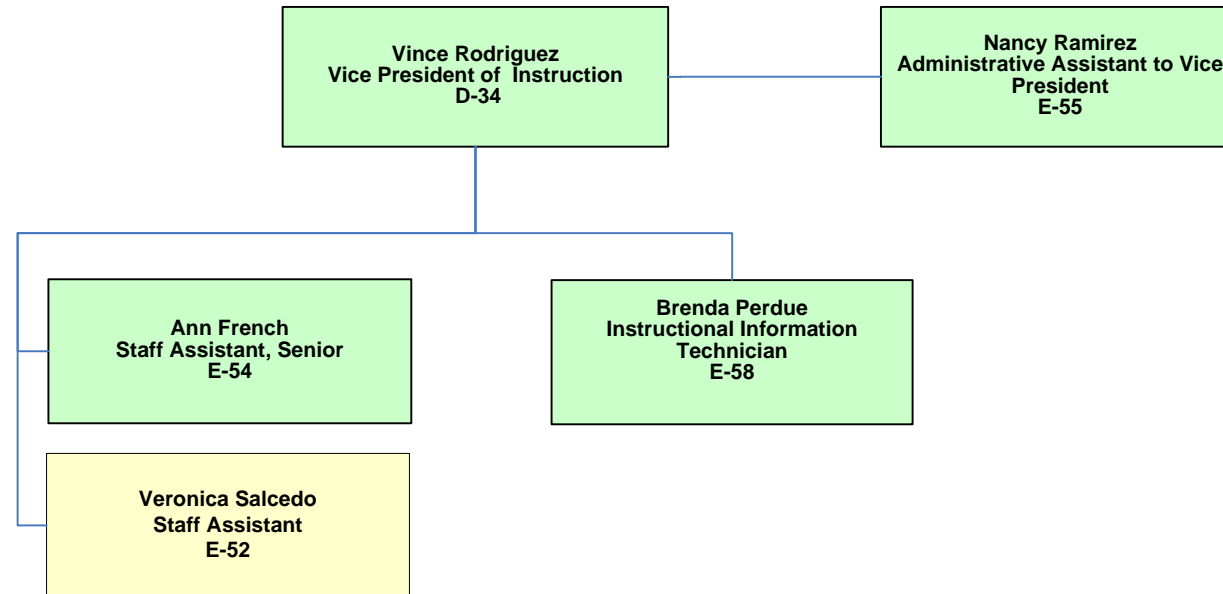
Vince Rodriguez
Vice President of Instruction
D-34

Nancy Ramirez
Administrative Assistant to Vice President
E-55

Ann French
Staff Assistant, Senior
E-54

Brenda Perdue
Instructional Information Technician
E-58

Veronica Salcedo
Staff Assistant
E-52